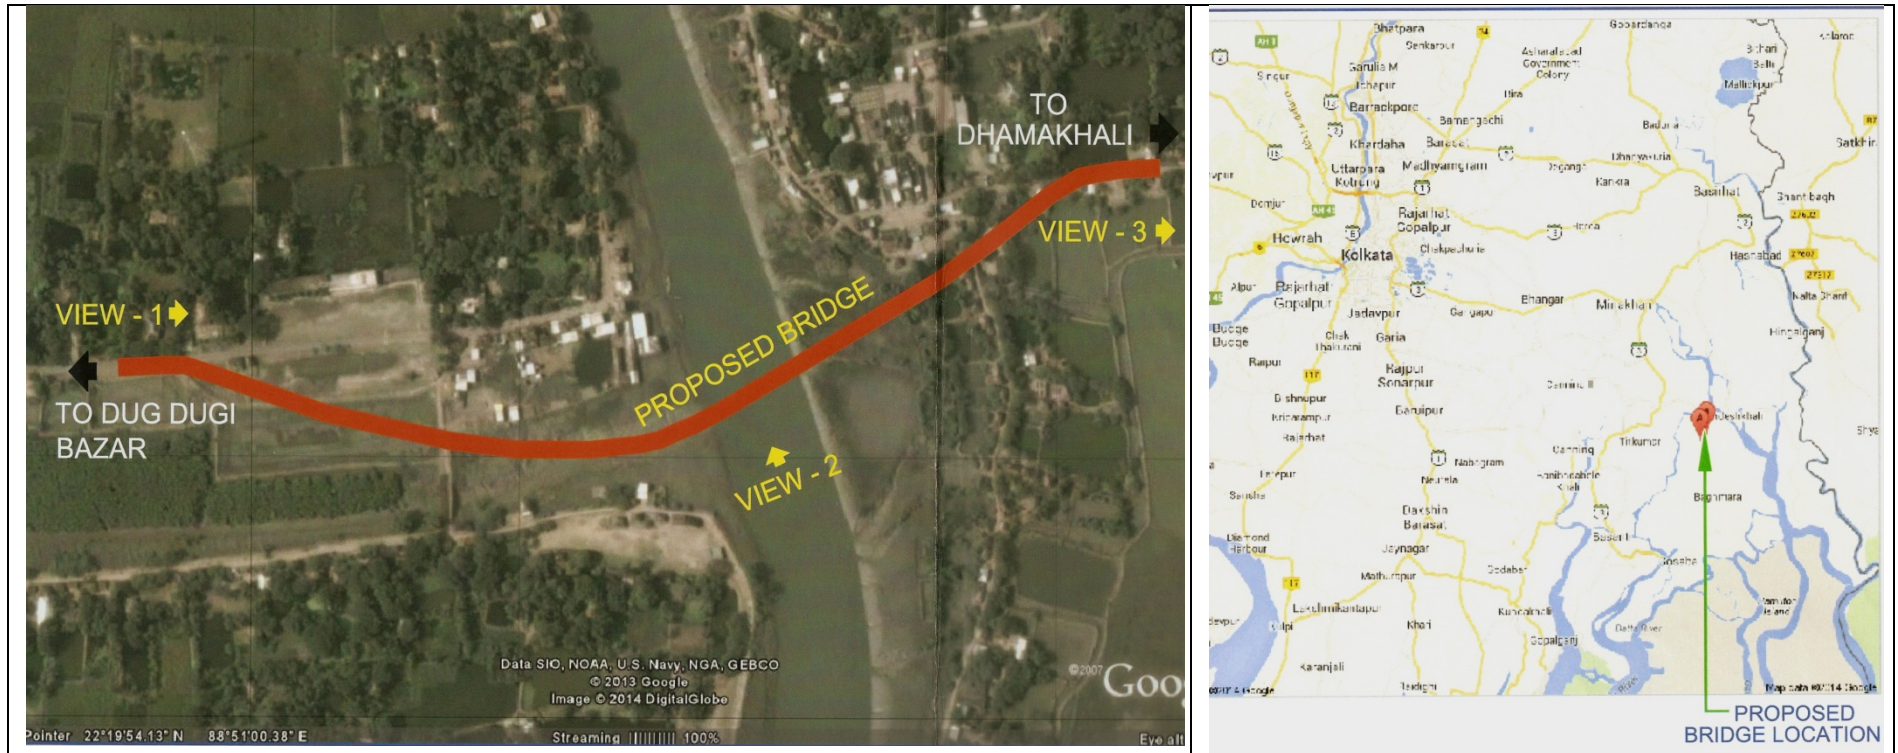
TO DHAMAKHALI

VIEW - 3

PROPOSED BRIDGE

VIEW - 1

TO DUG DUGI BAZAR

VIEW - 2

Data SIO, NOAA, U.S. Navy, NGA, GEBCO
© 2013 Google
Image © 2014 DigitalGlobe

©2007 Goo

Pointer 22°19'54.13" N 88°51'00.38" E Streaming |||||||| 100% Eye alt

Bhatpara
Gobardanga
Senkarpur
Ashokalnagar Government Colony
Garulia M
Singur
Ichapur
Barrackpore
Bamangachi
Khardaha
Barasat
Baduria
Satkhira
Uttarpara Kotrung
Madhyamgram
Dhanyakuria
Kankra
Basirhat
Bhant bagh
Domjur
Rajarhat Gopalpur
Howrah
Kolkata
Chakpachuria
Hasnabad
Rajarhat Gopalpur
Jadavpur
Bhangar
Minakhan
Nalta Sharif
Hingalganj
Budge Budge
Chak Thakurani
Garia
Rajpur
Rajpur Sonarpur
Bishnupur
Baruipur
Rajarhat
Canning
Tilkumar
Dakshin Barasat
Jaynagar
Mathurapur
Diamond Harbour
Laxmikantapur
Khari
Karanjali
Basanti
Gosaba
Bagmara
Kultali
Gopalganj
Map data ©2014 Google
©2014 Google

PROPOSED BRIDGE LOCATION